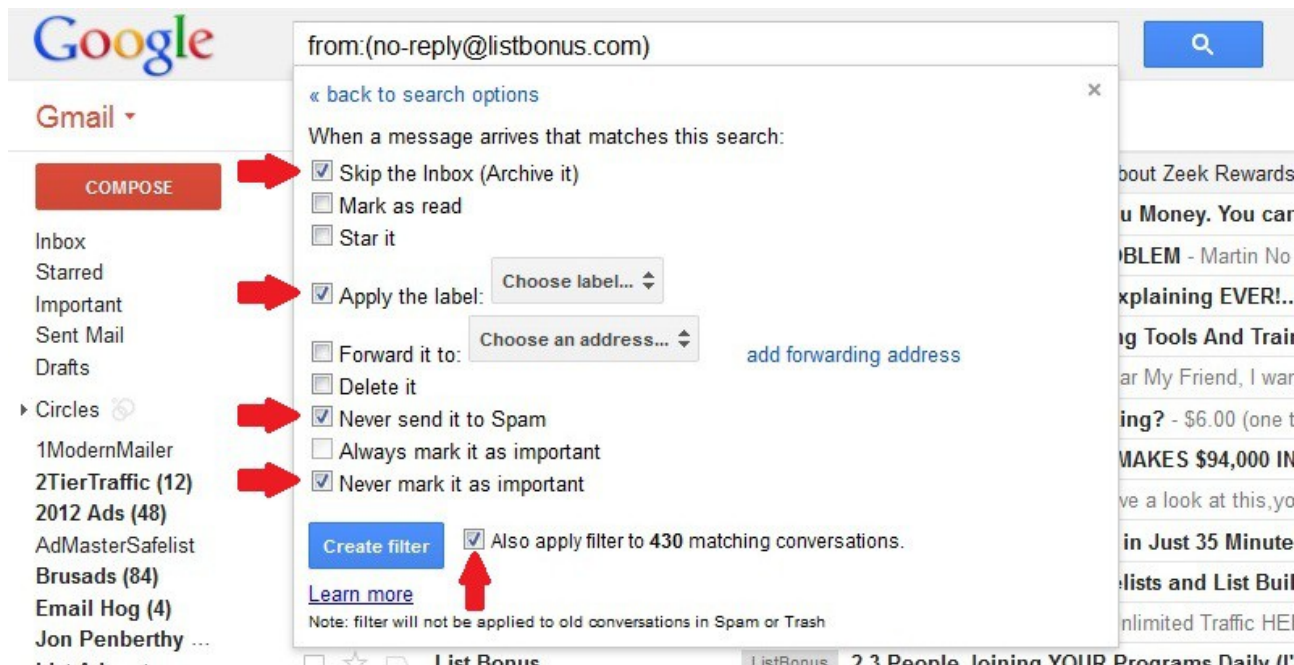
Google

from:(no-reply@listbonus.com)

Gmail ▾

COMPOSE

Inbox
Starred
Important
Sent Mail
Drafts
Circles
1ModernMailer
2TierTraffic (12)
2012 Ads (48)
AdMasterSafelist
Brusads (84)
Email Hog (4)
Jon Penberthy ...

« back to search options

×

When a message arrives that matches this search:

Skip the Inbox (Archive it)
Mark as read
Star it
Apply the label: Choose label...
Forward it to: Choose an address... add forwarding address
Delete it
Never send it to Spam
Always mark it as important
Never mark it as important

Create filter

Also apply filter to **430** matching conversations.

Learn more

Note: filter will not be applied to old conversations in Spam or Trash

bout Zeek Rewards
u Money. You car
BLEM - Martin No
xplaining EVER!..
ng Tools And Trai
ar My Friend, I war
ing? - $6.00 (one t
MAKES $94,000 IN
ve a look at this,yo
in Just 35 Minute
elists and List Buil
nlimited Traffic HE

List Bonus ListBonus 2.3 People Joining YOUR Programs Daily (I'